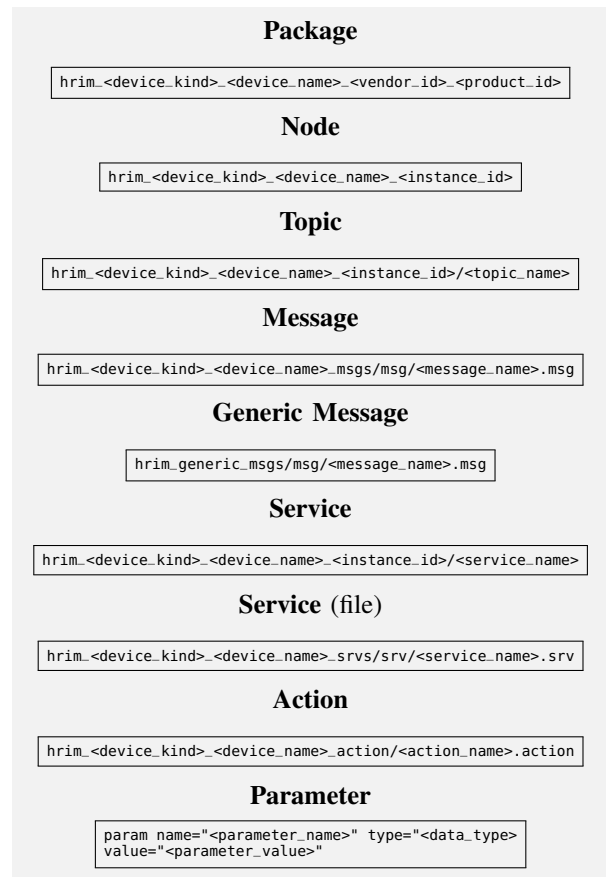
**Package**

hrim_<device_kind>_<device_name>_<vendor_id>_<product_id>

**Node**

hrim_<device_kind>_<device_name>_<instance_id>

**Topic**

hrim_<device_kind>_<device_name>_<instance_id>/<topic_name>

**Message**

hrim_<device_kind>_<device_name>_msgs/msg/<message_name>.msg

**Generic Message**

hrim_generic_msgs/msg/<message_name>.msg

**Service**

hrim_<device_kind>_<device_name>_<instance_id>/<service_name>

**Service** (file)

hrim_<device_kind>_<device_name>_srvs/srv/<service_name>.srv

**Action**

hrim_<device_kind>_<device_name>_action/<action_name>.action

**Parameter**

param name="<parameter_name>" type="<data_type>
value="<parameter_value>"